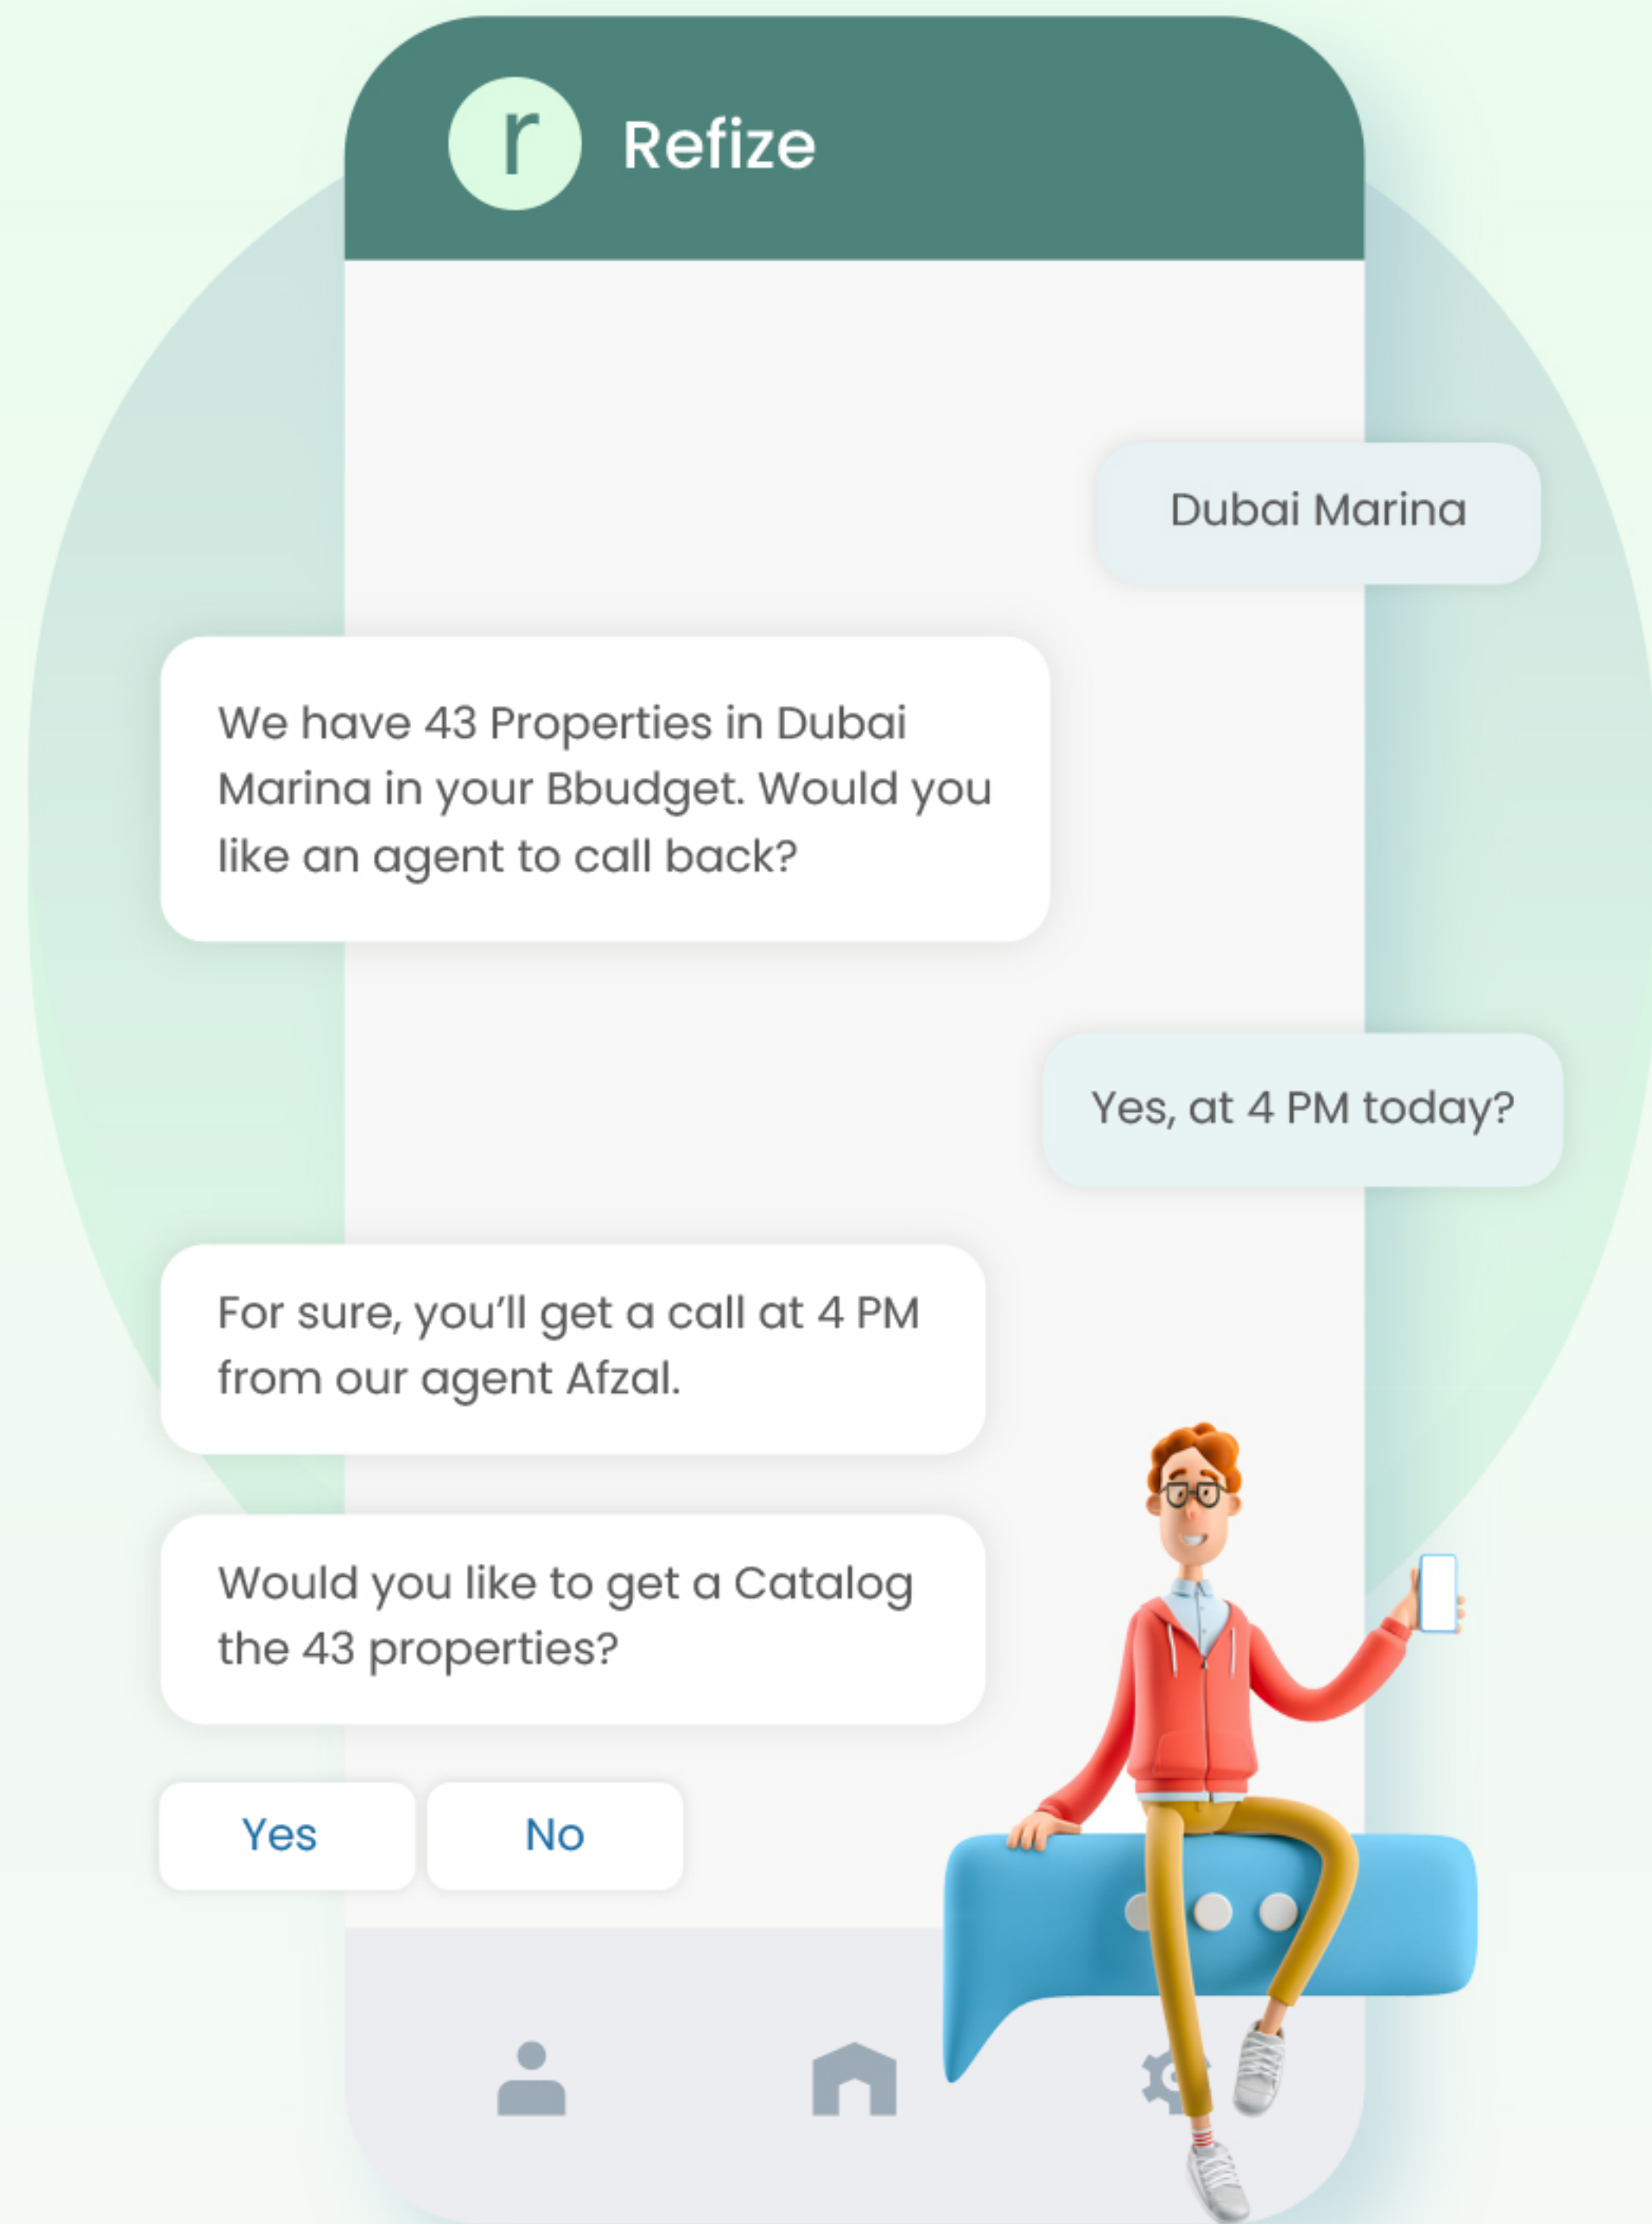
r Refize

Dubai Marina

We have 43 Properties in Dubai Marina in your Bbudget. Would you like an agent to call back?

Yes, at 4 PM today?

For sure, you'll get a call at 4 PM from our agent Afzal.

Would you like to get a Catalog the 43 properties?

Yes

No